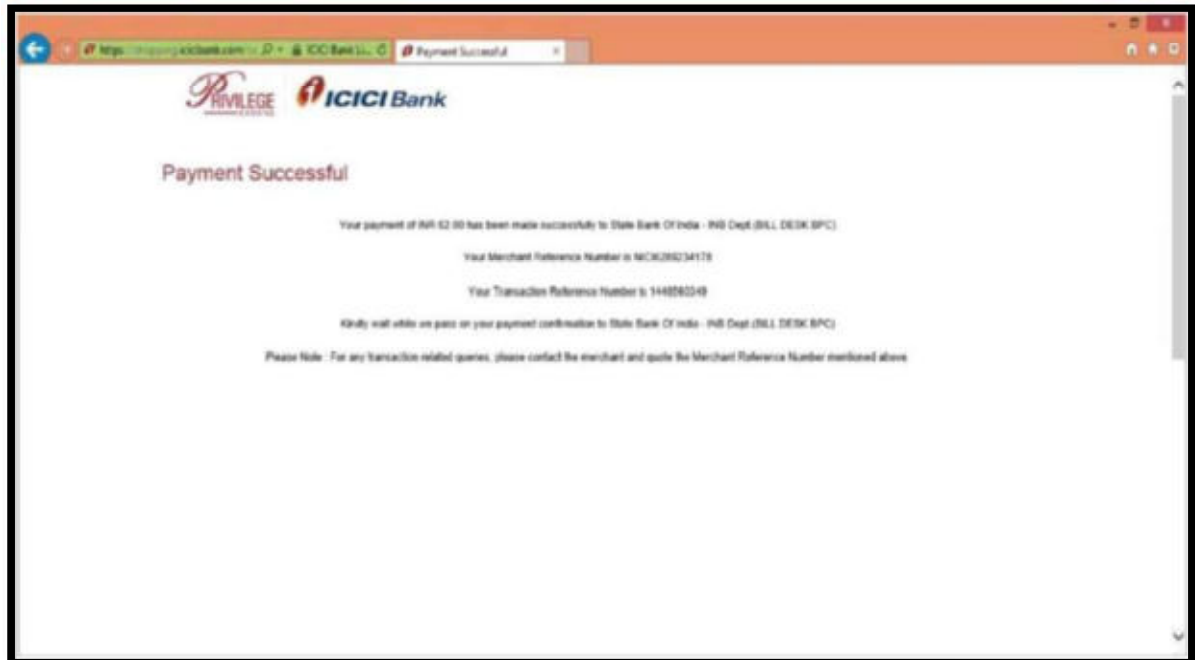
https://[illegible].icicibank.com ICICI Bank Li... Payment Successful

PRIVILEGE ICICI Bank

Payment Successful

Your payment of INR 62.00 has been made successfully to State Bank Of India - INB Dept (BILL DESK BPC)

Your Merchant Reference Number is NICK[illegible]34178

Your Transaction Reference Number is 1448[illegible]349

Kindly wait while we pass on your payment confirmation to State Bank Of India - INB Dept (BILL DESK BPC)

Please Note : For any transaction related queries, please contact the merchant and quote the Merchant Reference Number mentioned above